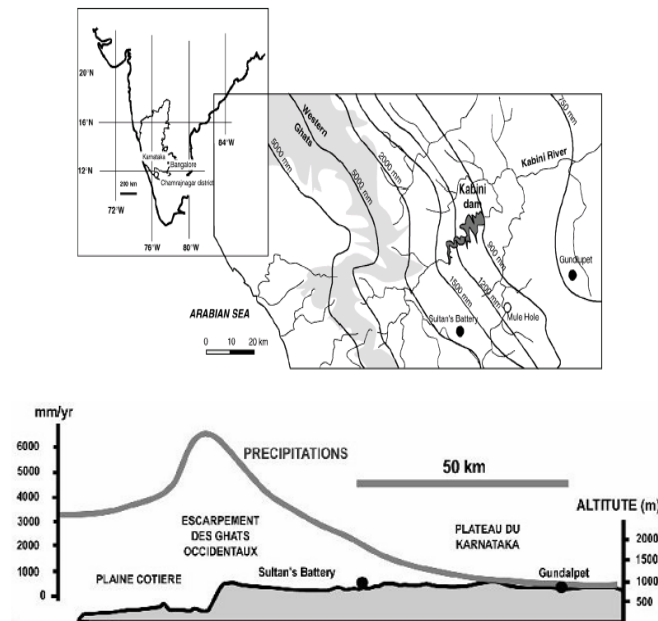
20°N
16°N
12°N
84°W
72°W
76°W
80°W
200 km
Karnataka
Bangalore
Chamrajnagar district

Western Ghats
5000 mm
5000 mm
2000 mm
750 mm
Kabini River
Kabini dam
900 mm
1200 mm
1500 mm
Gundalpet
Mule Hole
Sultan's Battery
ARABIAN SEA
0 10 20 km

mm/yr
6000
5000
4000
3000
2000
1000
0
PRECIPITATIONS
50 km
ALTITUTE (m)
2000
1500
1000
500
ESCARPEMENT DES GHATS OCCIDENTAUX
PLATEAU DU KARNATAKA
PLAINE COTIERE
Sultan's Battery
Gundalpet